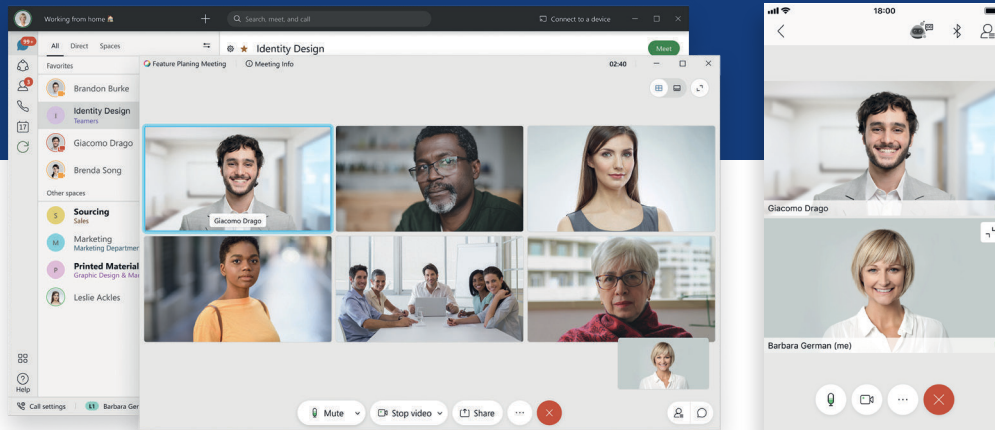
Working from home 🏠

Search, meet, and call

Connect to a device

99+

All Direct Spaces

Favorites

Brandon Burke

Identity Design
Teamers

Giacomo Drago

Brenda Song

Other spaces

Sourcing
Sales

Marketing
Marketing Departmer

Printed Material
Graphic Design & Ma

Leslie Ackles

Help

Call settings

Barbara Ger

Identity Design

Meet

Feature Planing Meeting

Meeting Info

02:40

Giacomo Drago

Mute

Stop video

Share

18:00

Giacomo Drago

Barbara German (me)